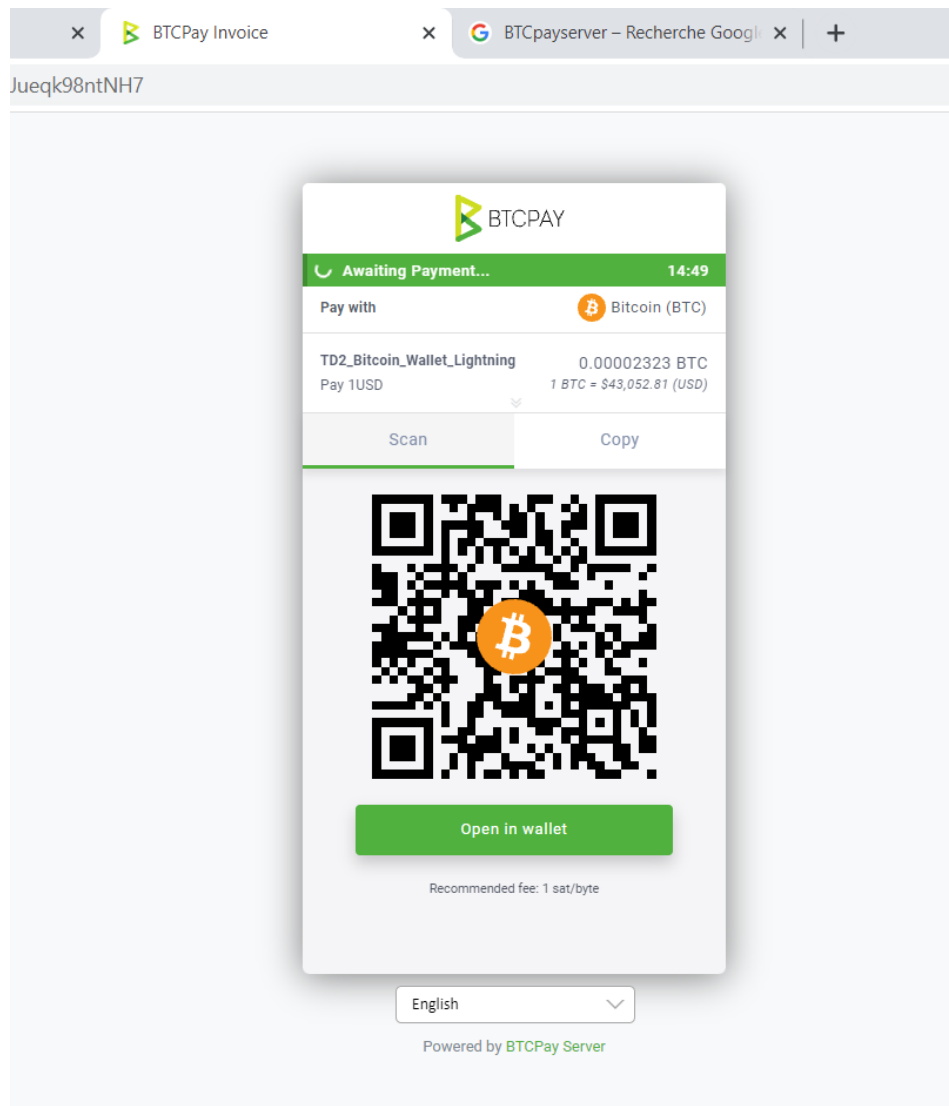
BTCPay Invoice
BTCpayserver – Recherche Googl
Jueqk98ntNH7

BTCPAY
Awaiting Payment... 14:49
Pay with
Bitcoin (BTC)
TD2_Bitcoin_Wallet_Lightning
Pay 1USD
0.00002323 BTC
1 BTC = $43,052.81 (USD)
Scan
Copy
Open in wallet
Recommended fee: 1 sat/byte
English
Powered by BTCPay Server